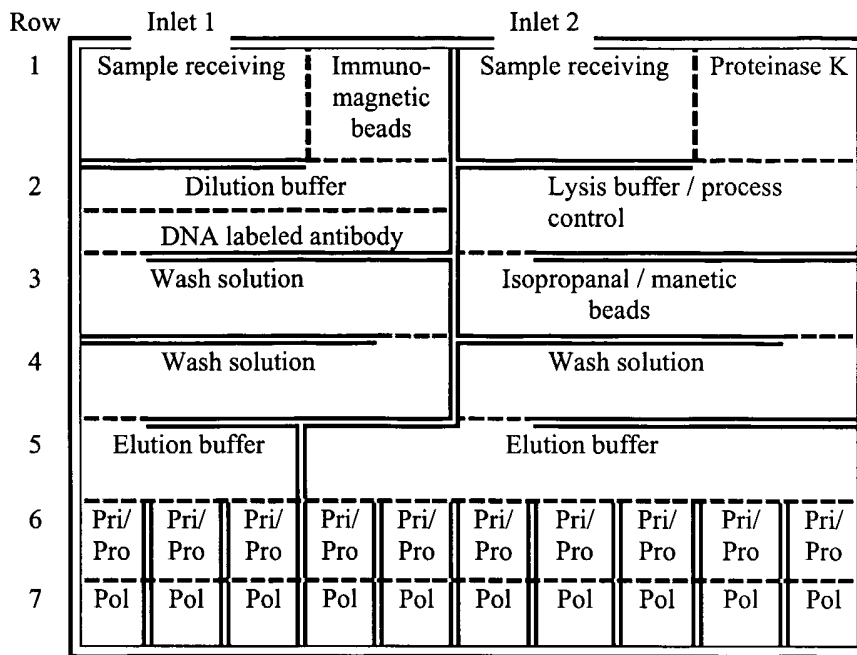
Row Inlet 1 Inlet 2

1 Sample receiving | Immunomagnetic beads | Sample receiving | Proteinase K

2 Dilution buffer | Lysis buffer / process control

DNA labeled antibody

3 Wash solution | Isopropanal / manetic beads

4 Wash solution | Wash solution

5 Elution buffer | Elution buffer

| 6 | Pri/ Pro | Pri/ Pro | Pri/ Pro | Pri/ Pro | Pri/ Pro | Pri/ Pro | Pri/ Pro | Pri/ Pro | Pri/ Pro | Pri/ Pro |
|---|---|---|---|---|---|---|---|---|---|---|
| 7 | Pol | Pol | Pol | Pol | Pol | Pol | Pol | Pol | Pol | Pol |